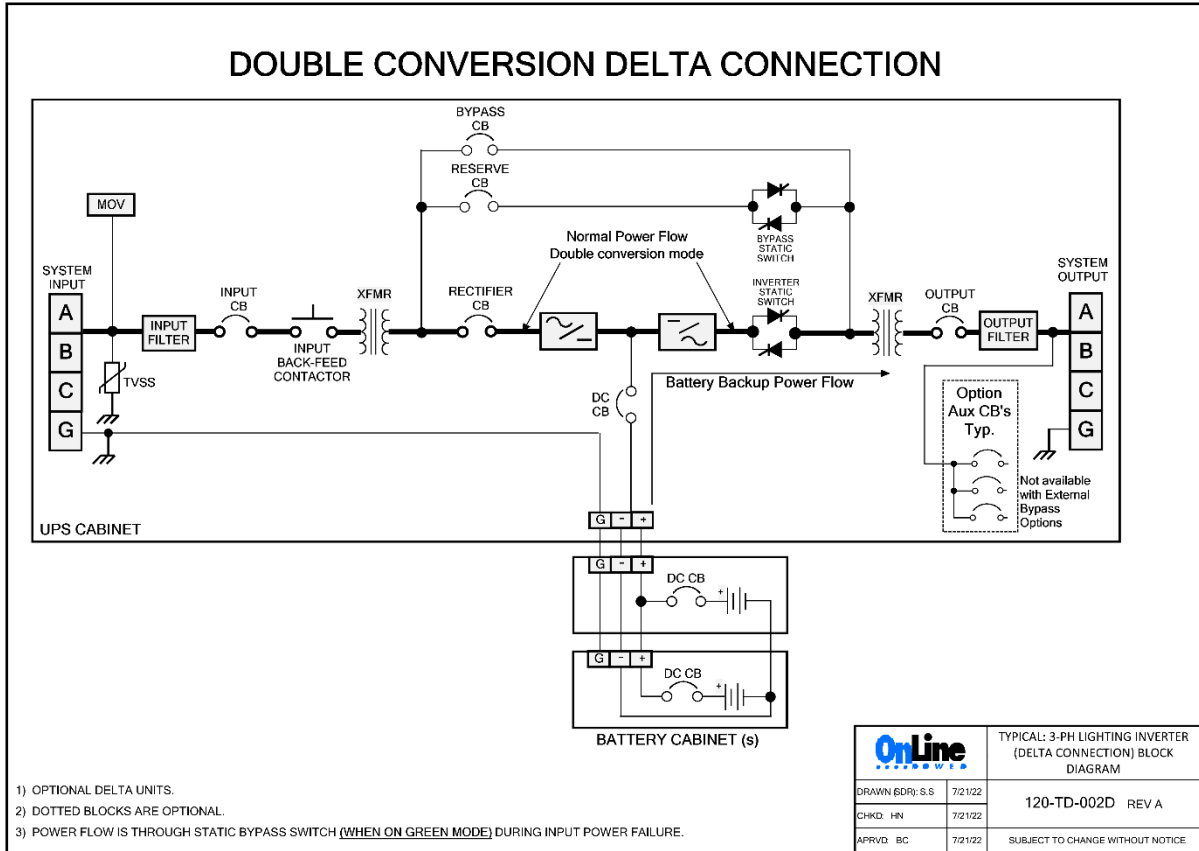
DOUBLE CONVERSION DELTA CONNECTION

BYPASS CB

RESERVE CB

MOV

BYPASS STATIC SWITCH

Normal Power Flow
Double conversion mode

SYSTEM INPUT

SYSTEM OUTPUT

INPUT CB

XFMR

RECTIFIER CB

INVERTER STATIC SWITCH

XFMR

OUTPUT CB

A

B

C

G

INPUT FILTER

INPUT BACK-FEED CONTACTOR

OUTPUT FILTER

A

B

C

G

TVSS

DC CB

Battery Backup Power Flow

Option Aux CB's Typ.

Not available with External Bypass Options

UPS CABINET

G - +

G - +

DC CB

G - +

DC CB

BATTERY CABINET (s)

1) OPTIONAL DELTA UNITS.

2) DOTTED BLOCKS ARE OPTIONAL.

3) POWER FLOW IS THROUGH STATIC BYPASS SWITCH (WHEN ON GREEN MODE) DURING INPUT POWER FAILURE.

| OnLine POWER | | TYPICAL: 3-PH LIGHTING INVERTER (DELTA CONNECTION) BLOCK DIAGRAM |
|---|---|---|
| DRAWN (SDR): S.S | 7/21/22 | 120-TD-002D REV A |
| CHKD: HN | 7/21/22 | |
| APRVD: BC | 7/21/22 | SUBJECT TO CHANGE WITHOUT NOTICE |